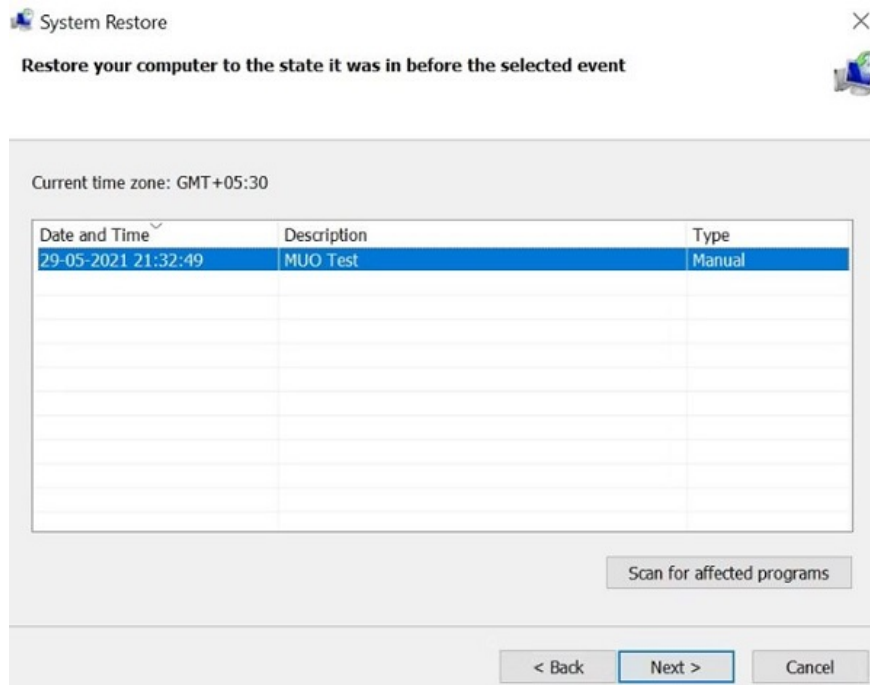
System Restore

Restore your computer to the state it was in before the selected event

Current time zone: GMT+05:30

| Date and Time | Description | Type |
|---|---|---|
| 29-05-2021 21:32:49 | MUO Test | Manual |

Scan for affected programs

< Back

Next >

Cancel